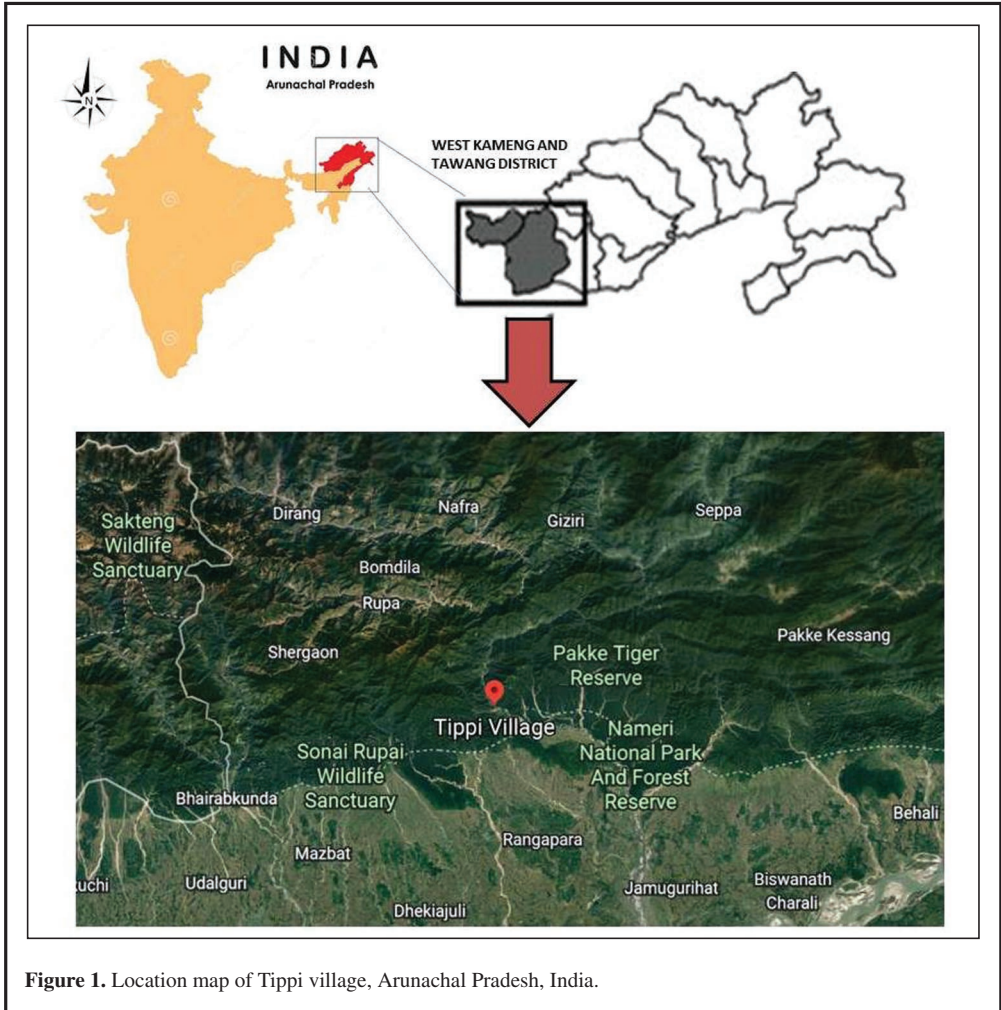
N

INDIA
Arunachal Pradesh

WEST KAMENG AND TAWANG DISTRICT

Sakteng Wildlife Sanctuary

Dirang

Nafra

Giziri

Seppa

Bomdila

Rupa

Shergaon

Pakke Tiger Reserve

Pakke Kessang

Tippi Village

Nameri National Park And Forest Reserve

Sonai Rupai Wildlife Sanctuary

Bhairabkunda

Behali

Rangapara

Mazbat

kuchi

Udalguri

Dhekiajuli

Jamugurihat

Biswanath Charali

**Figure 1.** Location map of Tippi village, Arunachal Pradesh, India.